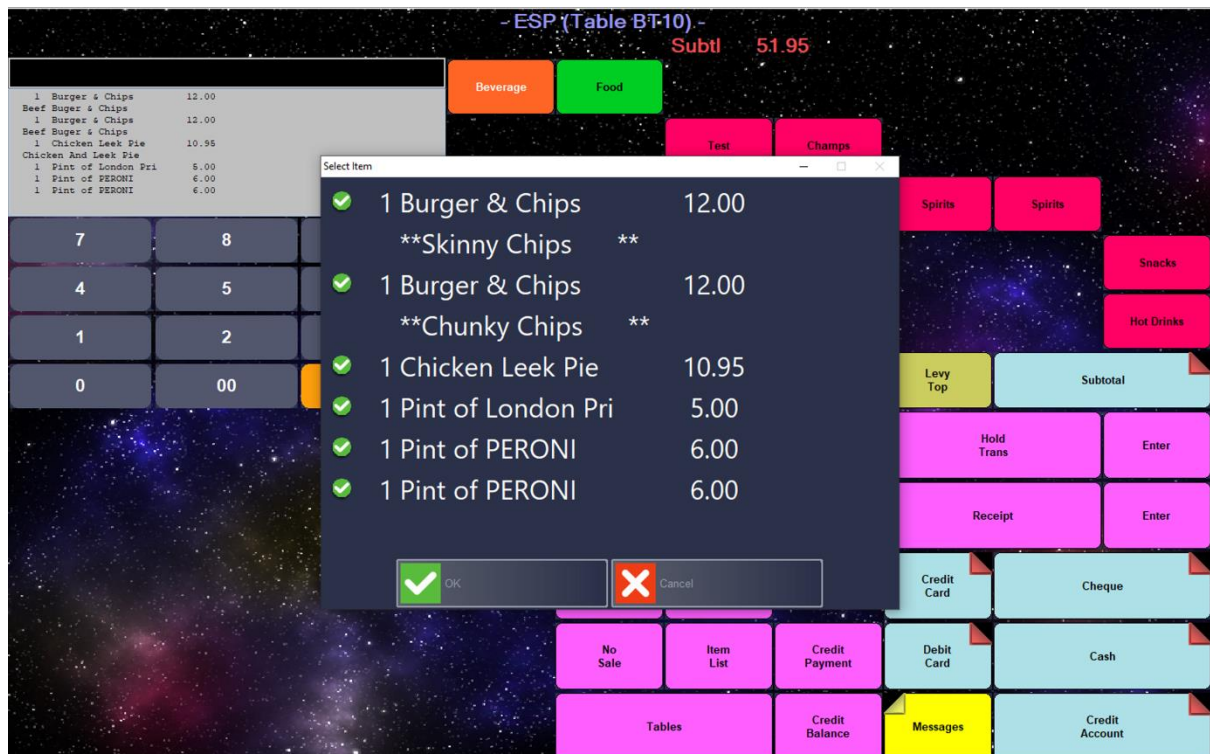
- ESP (Table BT-10) -
Subtl 51.95

1 Burger & Chips 12.00
Beef Buger & Chips
1 Burger & Chips 12.00
Beef Buger & Chips
1 Chicken Leek Pie 10.95
Chicken And Leek Pie
1 Pint of London Pri 5.00
1 Pint of PERONI 6.00
1 Pint of PERONI 6.00

7
8
4
5
1
2
0
00

Beverage
Food
Test
Champs
Spirits
Spirits
Snacks
Hot Drinks
Levy Top
Subtotal
Hold Trans
Enter
Receipt
Enter
Credit Card
Cheque
No Sale
Item List
Credit Payment
Debit Card
Cash
Tables
Credit Balance
Messages
Credit Account

Select Item
1 Burger & Chips 12.00
**Skinny Chips **
1 Burger & Chips 12.00
**Chunky Chips **
1 Chicken Leek Pie 10.95
1 Pint of London Pri 5.00
1 Pint of PERONI 6.00
1 Pint of PERONI 6.00
OK
Cancel